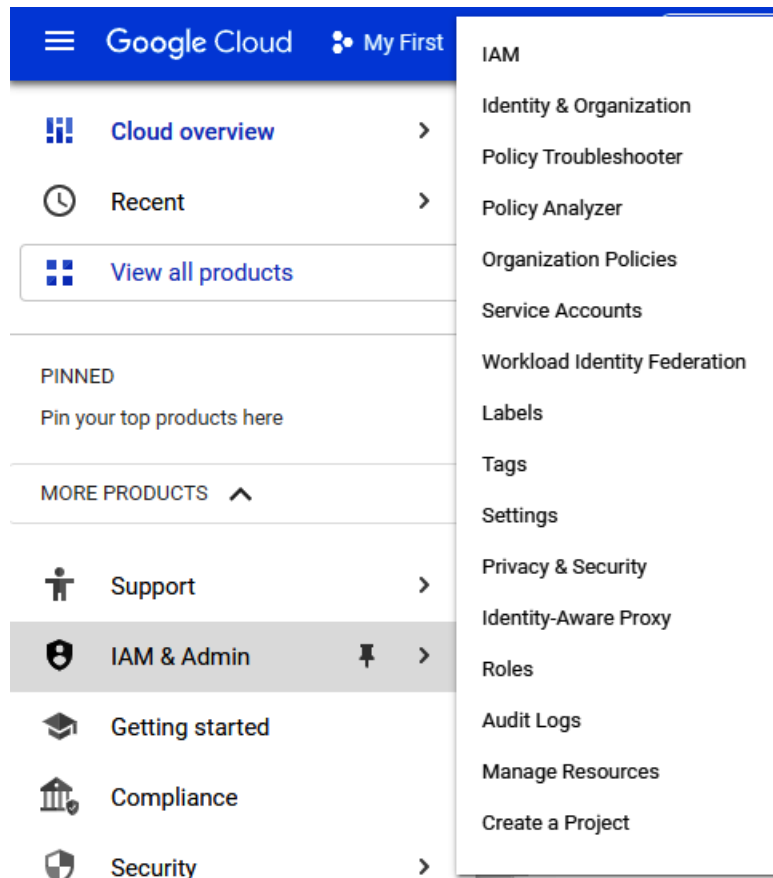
Google Cloud My First

Cloud overview

Recent

View all products

PINNED

Pin your top products here

MORE PRODUCTS

Support

IAM & Admin

Getting started

Compliance

Security

IAM

Identity & Organization

Policy Troubleshooter

Policy Analyzer

Organization Policies

Service Accounts

Workload Identity Federation

Labels

Tags

Settings

Privacy & Security

Identity-Aware Proxy

Roles

Audit Logs

Manage Resources

Create a Project